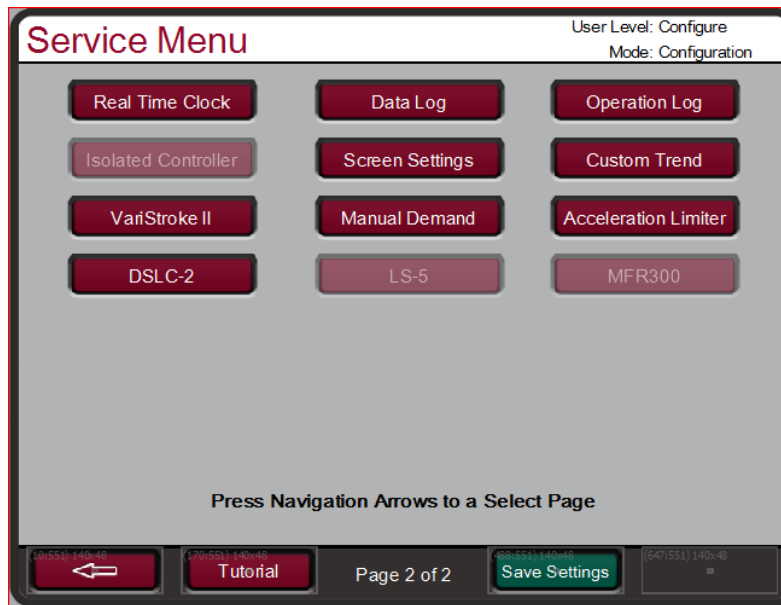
Service Menu

User Level: Configure
Mode: Configuration

Real Time Clock
Data Log
Operation Log
Isolated Controller
Screen Settings
Custom Trend
VariStroke II
Manual Demand
Acceleration Limiter
DSLC-2
LS-5
MFR300

Press Navigation Arrows to a Select Page

(10:551) 140x48
(170:551) 140x48
Tutorial
Page 2 of 2
(488:551) 140x48
Save Settings
(647:551) 140x48